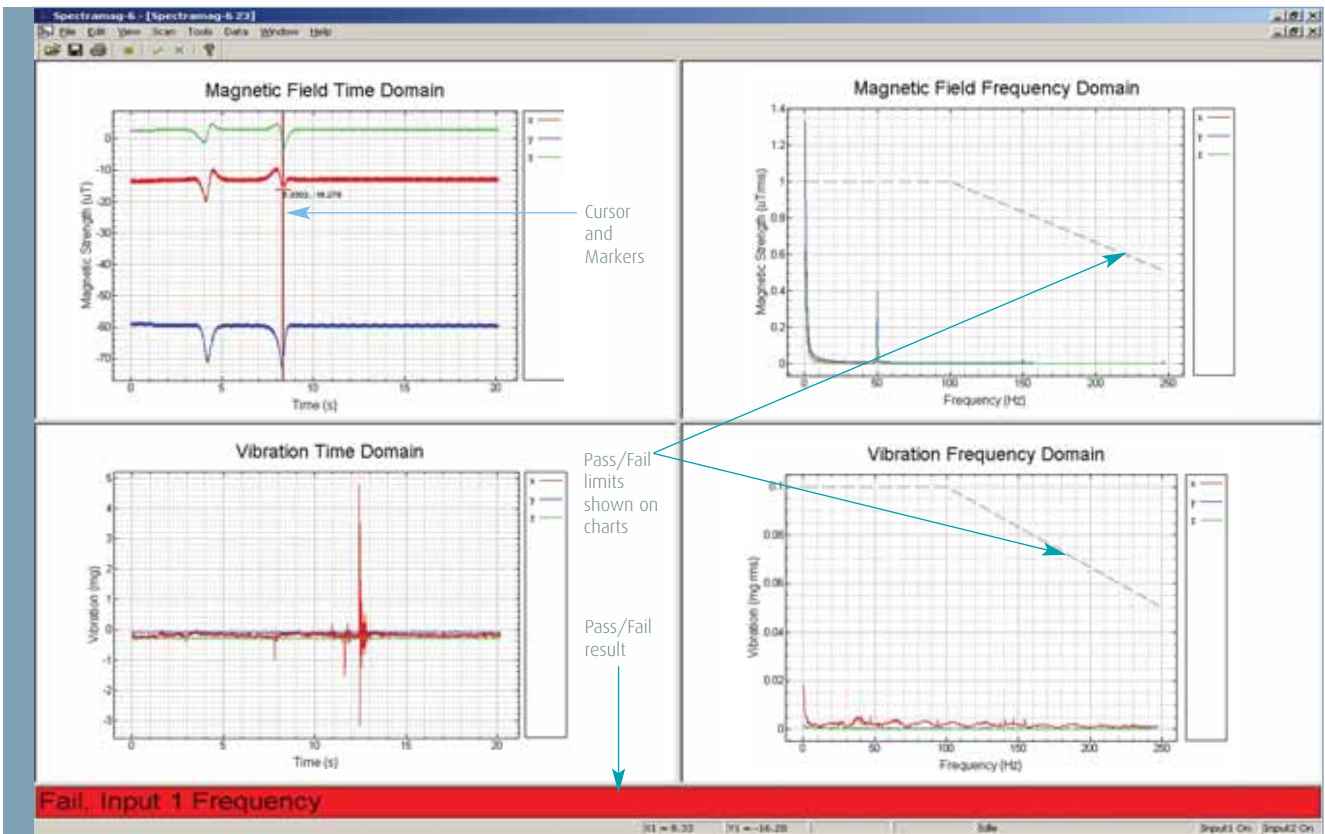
Spectramag-6 - [Spectramag-6 23]

File Edit View Scan Tools Data Window Help

Magnetic Field Time Domain

Magnetic Strength (uT)

0
-10
-20
-30
-40
-50
-60
-70

0 5 10 15 20

Time (s)

x
y
z

8.3302, -16.276

Cursor and Markers

Magnetic Field Frequency Domain

Magnetic Strength (uTrms)

1.4
1.2
1
0.8
0.6
0.4
0.2
0

0 50 100 150 200 250

Frequency (Hz)

x
y
z

Vibration Time Domain

Vibration (mg)

5
4
3
2
1
0
-1
-2
-3

0 5 10 15 20

Time (s)

x
y
z

Pass/Fail limits shown on charts

Vibration Frequency Domain

Vibration (mg rms)

0.1
0.08
0.06
0.04
0.02
0

0 50 100 150 200 250

Frequency (Hz)

x
y
z

Pass/Fail result

Fail. Input 1 Frequency

X1 = 8.33 Y1 = -16.28 Idle Input1 On Input2 On